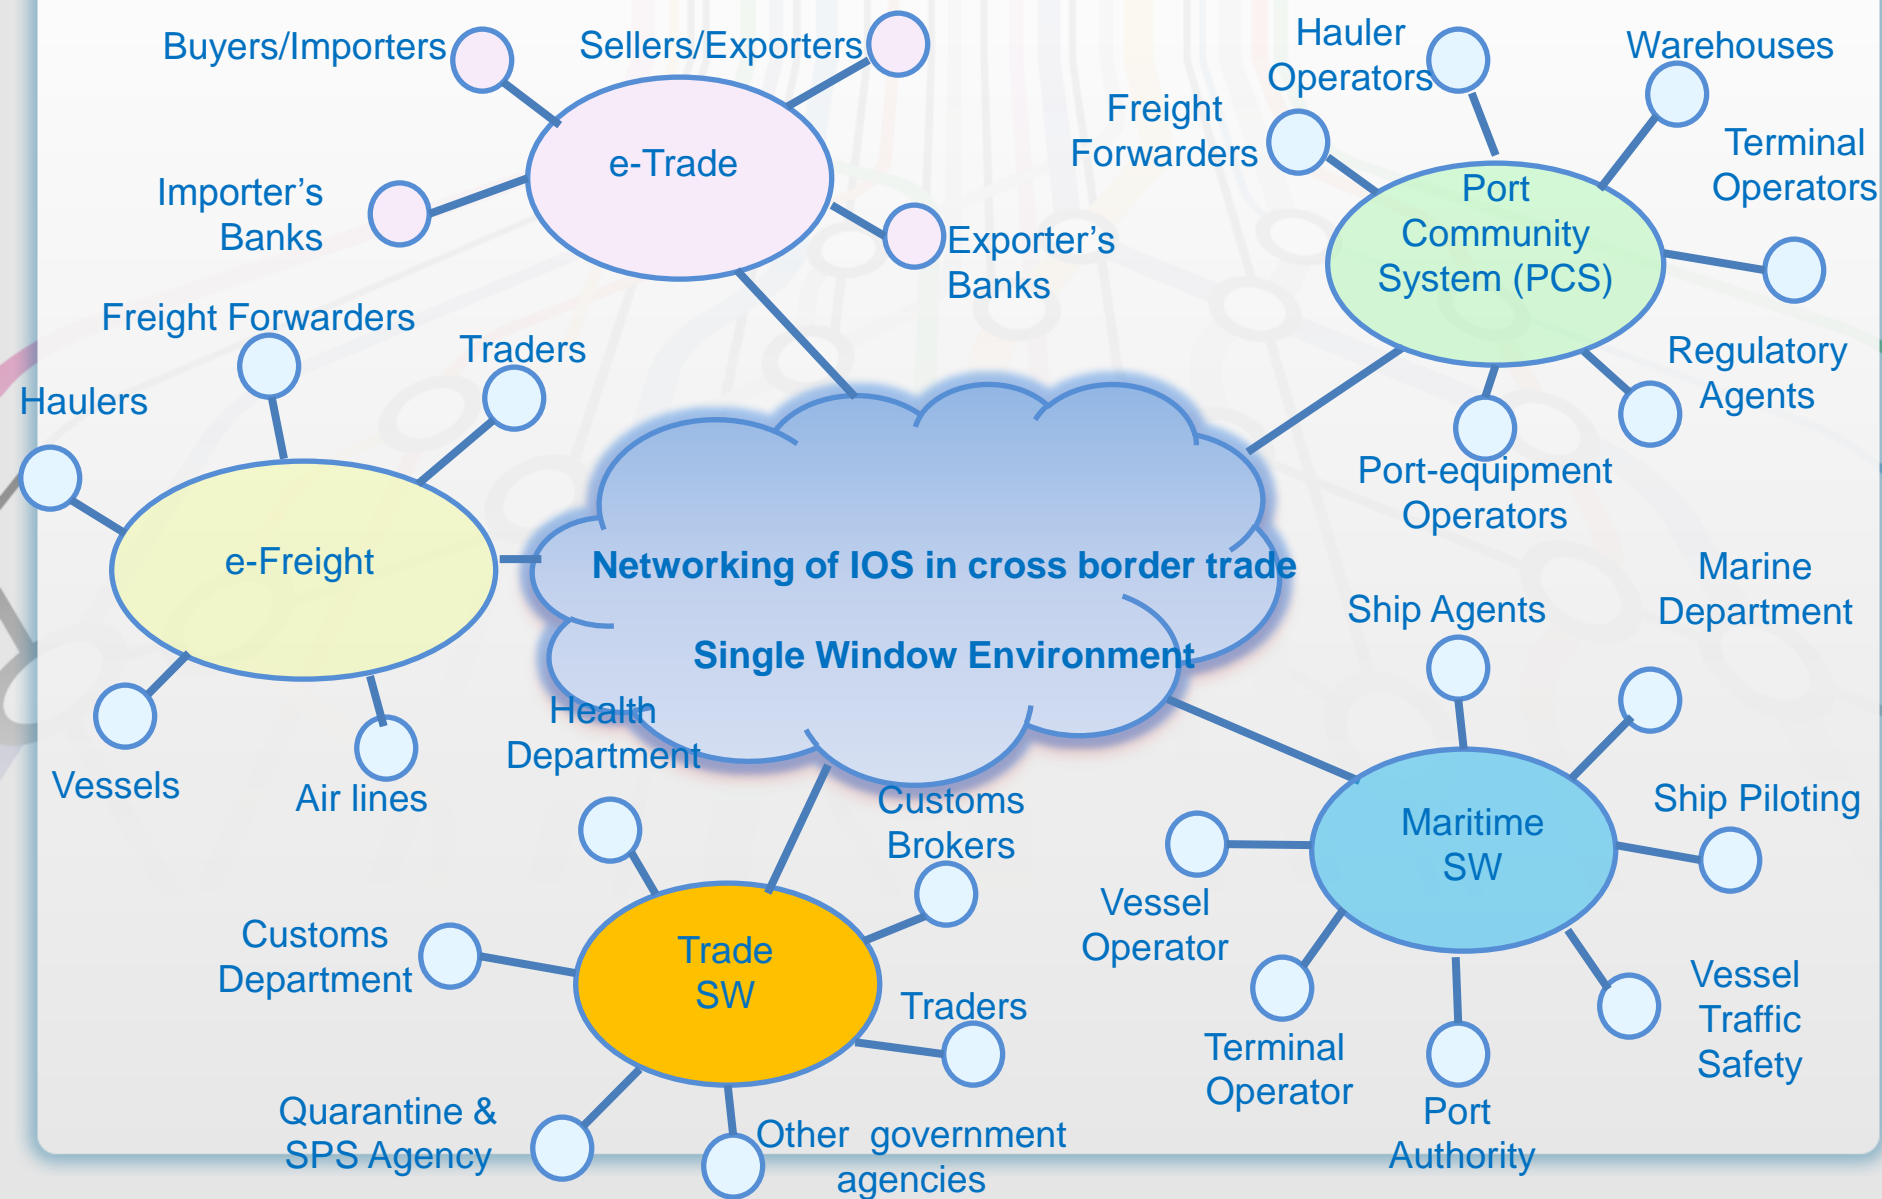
Buyers/Importers
Sellers/Exporters
e-Trade
Importer's Banks
Exporter's Banks

Hauler Operators
Warehouses
Freight Forwarders
Terminal Operators
Port Community System (PCS)
Regulatory Agents
Port-equipment Operators

Freight Forwarders
Traders
Haulers
e-Freight
Vessels
Air lines

Networking of IOS in cross border trade

Single Window Environment

Health Department

Marine Department
Ship Agents
Maritime SW
Ship Piloting
Vessel Operator
Vessel Traffic Safety
Terminal Operator
Port Authority

Customs Brokers
Customs Department
Trade SW
Traders
Quarantine & SPS Agency
Other government agencies